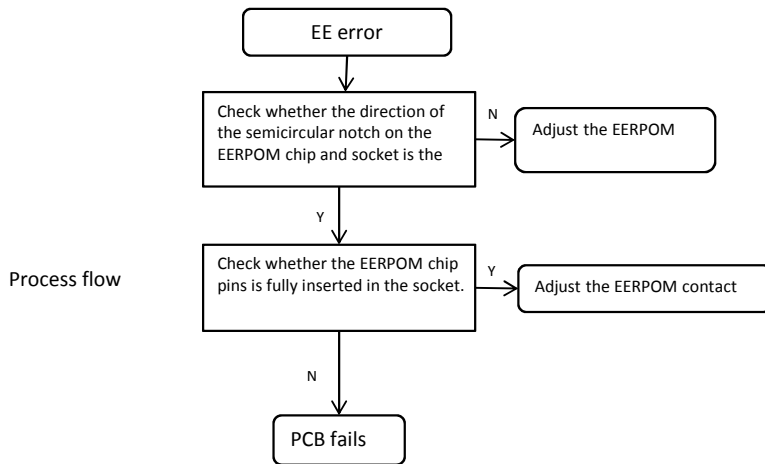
EE error

Check whether the direction of the semicircular notch on the EERPOM chip and socket is the

N

Adjust the EERPOM

Y

Process flow

Check whether the EERPOM chip pins is fully inserted in the socket.

Y

Adjust the EERPOM contact

N

PCB fails